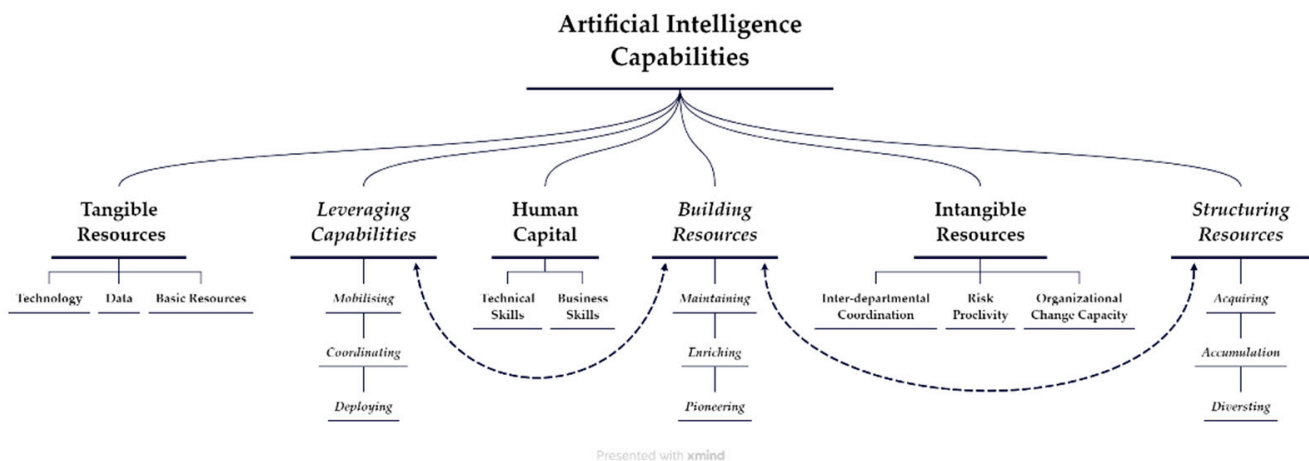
Artificial Intelligence Capabilities

Tangible Resources

Technology

Data

Basic Resources

*Leveraging Capabilities*

*Mobilising*

*Coordinating*

*Deploying*

Human Capital

Technical Skills

Business Skills

*Building Resources*

*Maintaining*

*Enriching*

*Pioneering*

Intangible Resources

Inter-departmental Coordination

Risk Proclivity

Organizational Change Capacity

*Structuring Resources*

*Acquiring*

*Accumulation*

*Diversting*

Presented with xmind